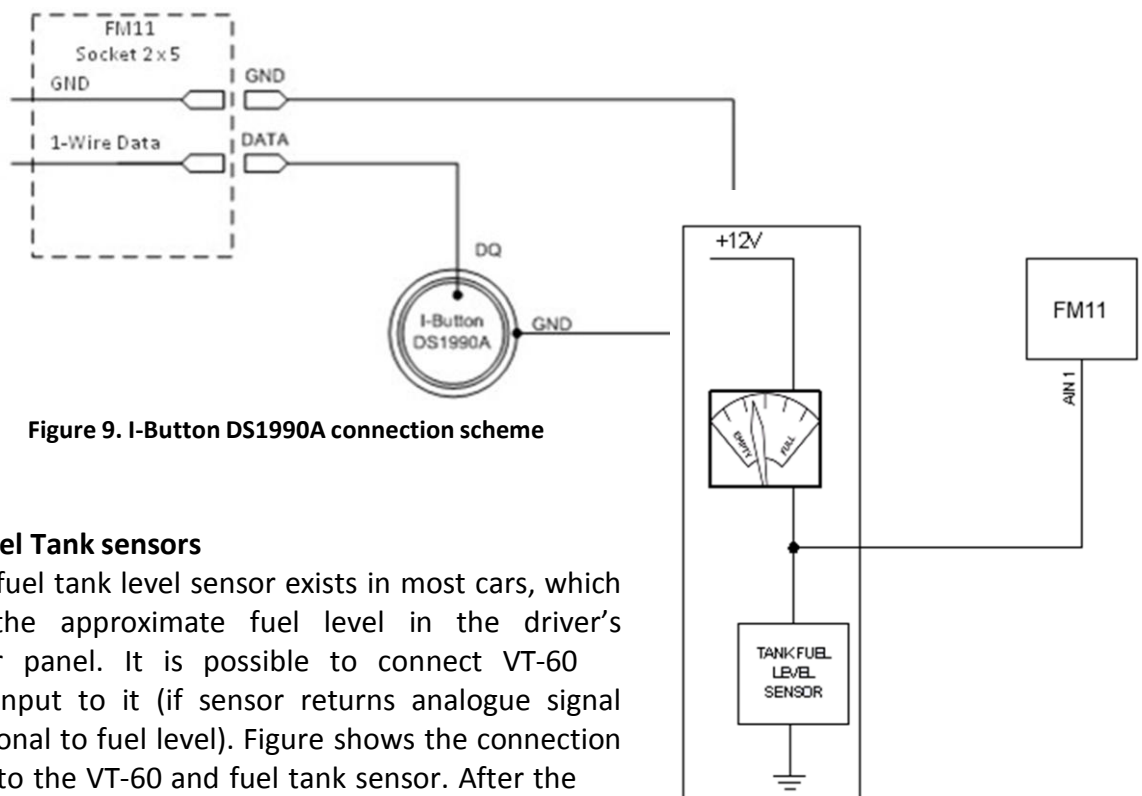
FM11
Socket 2 x 5
GND
GND
1-Wire Data
DATA
DQ
I-Button
DS1990A
GND

Figure 9. I-Button DS1990A connection scheme

el Tank sensors
fuel tank level sensor exists in most cars, which he approximate fuel level in the driver's r panel. It is possible to connect VT-60 nput to it (if sensor returns analogue signal onal to fuel level). Figure shows the connection to the VT-60 and fuel tank sensor. After the

+12V
EMPTY
FULL
TANK FUEL
LEVEL
SENSOR
FM11
AIN 1